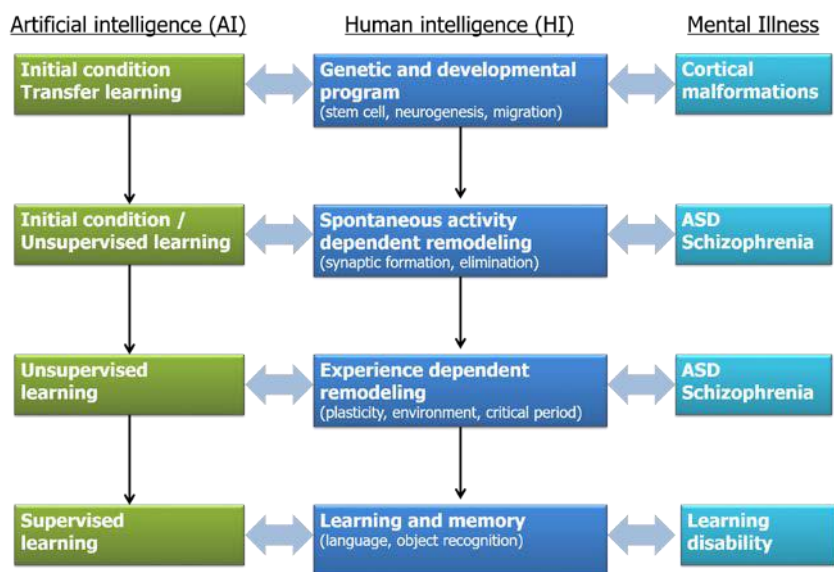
Artificial intelligence (AI)

Initial condition
Transfer learning

Initial condition /
Unsupervised learning

Unsupervised learning

Supervised learning

Human intelligence (HI)

Genetic and developmental program
(stem cell, neurogenesis, migration)

Spontaneous activity dependent remodeling
(synaptic formation, elimination)

Experience dependent remodeling
(plasticity, environment, critical period)

Learning and memory
(language, object recognition)

Mental Illness

Cortical malformations

ASD
Schizophrenia

ASD
Schizophrenia

Learning disability